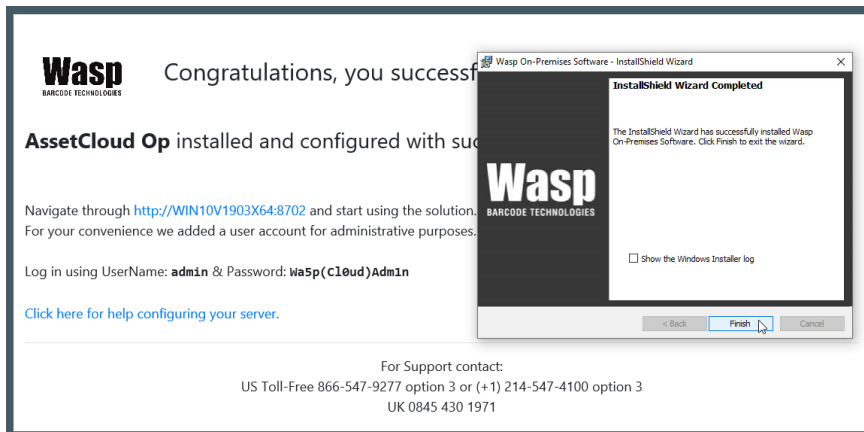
Wasp
BARCODE TECHNOLOGIES

Congratulations, you successf

AssetCloud Op installed and configured with suc

Navigate through http://WIN10V1903X64:8702 and start using the solution.
For your convenience we added a user account for administrative purposes.

Log in using UserName: admin & Password: Wa5p(Cl0ud)Adm1n

Click here for help configuring your server.

For Support contact:
US Toll-Free 866-547-9277 option 3 or (+1) 214-547-4100 option 3
UK 0845 430 1971

Wasp On-Premises Software - InstallShield Wizard

InstallShield Wizard Completed

The InstallShield Wizard has successfully installed Wasp On-Premises Software. Click Finish to exit the wizard.

Wasp
BARCODE TECHNOLOGIES

Show the Windows Installer log

< Back
Finish
Cancel